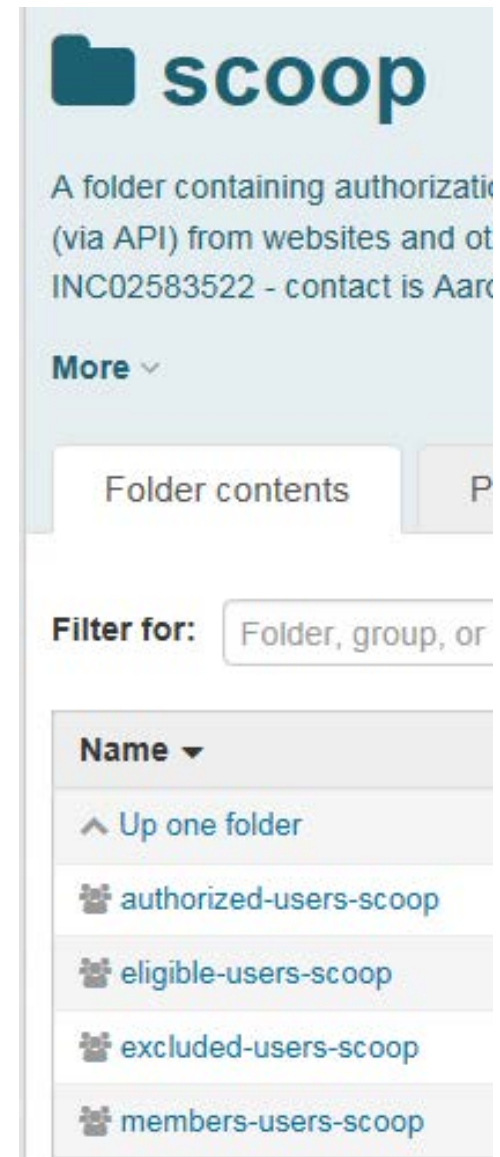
scoop

A folder containing authorizatio
(via API) from websites and ot
INC02583522 - contact is Aar

More

Folder contents

P

Filter for: Folder, group, or

| Name |
|---|
| Up one folder |
| authorized-users-scoop |
| eligible-users-scoop |
| excluded-users-scoop |
| members-users-scoop |